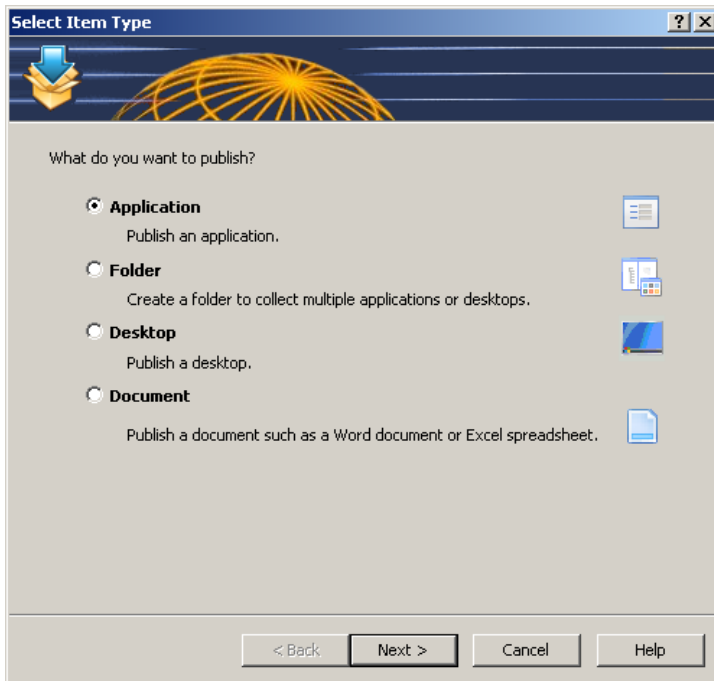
Select Item Type

?

X

What do you want to publish?

Application

Publish an application.

Folder

Create a folder to collect multiple applications or desktops.

Desktop

Publish a desktop.

Document

Publish a document such as a Word document or Excel spreadsheet.

< Back

Next >

Cancel

Help